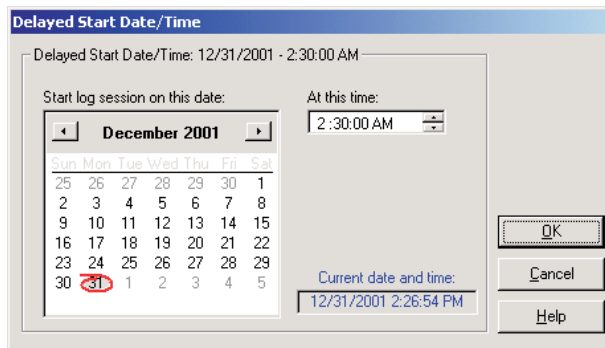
Delayed Start Date/Time

Delayed Start Date/Time: 12/31/2001 - 2:30:00 AM

Start log session on this date:

◄ December 2001 ►

| Sun | Mon | Tue | Wed | Thu | Fri | Sat |
|---|---|---|---|---|---|---|
| 25 | 26 | 27 | 28 | 29 | 30 | 1 |
| 2 | 3 | 4 | 5 | 6 | 7 | 8 |
| 9 | 10 | 11 | 12 | 13 | 14 | 15 |
| 16 | 17 | 18 | 19 | 20 | 21 | 22 |
| 23 | 24 | 25 | 26 | 27 | 28 | 29 |
| 30 | 31 | 1 | 2 | 3 | 4 | 5 |

At this time:

2 :30:00 AM

Current date and time:

12/31/2001 2:26:54 PM

OK

Cancel

Help